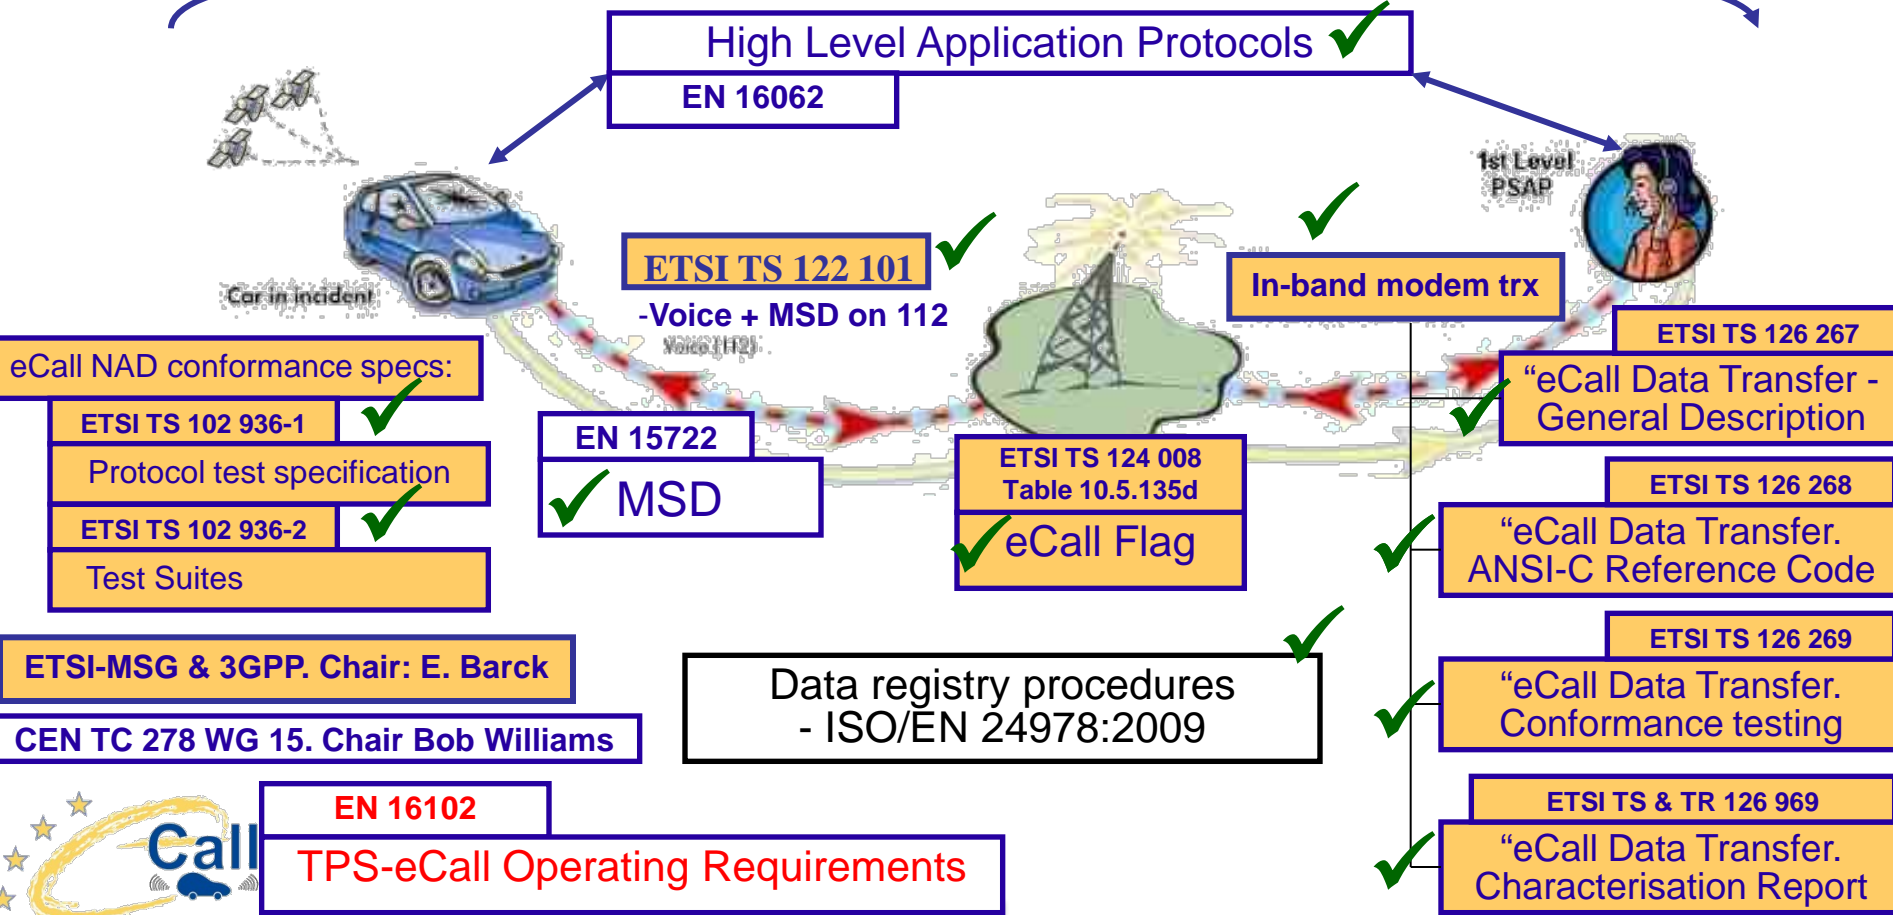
High Level Application Protocols

EN 16062

1st Level PSAP

Car in incident

ETSI TS 122 101

-Voice + MSD on 112

Voice (112)

In-band modem trx

ETSI TS 126 267

“eCall Data Transfer - General Description

eCall NAD conformance specs:

ETSI TS 102 936-1

Protocol test specification

ETSI TS 102 936-2

Test Suites

EN 15722

MSD

ETSI TS 124 008 Table 10.5.135d

eCall Flag

ETSI TS 126 268

“eCall Data Transfer. ANSI-C Reference Code

ETSI-MSG & 3GPP. Chair: E. Barck

Data registry procedures - ISO/EN 24978:2009

ETSI TS 126 269

“eCall Data Transfer. Conformance testing

CEN TC 278 WG 15. Chair Bob Williams

EN 16102

TPS-eCall Operating Requirements

Call

ETSI TS & TR 126 969

“eCall Data Transfer. Characterisation Report